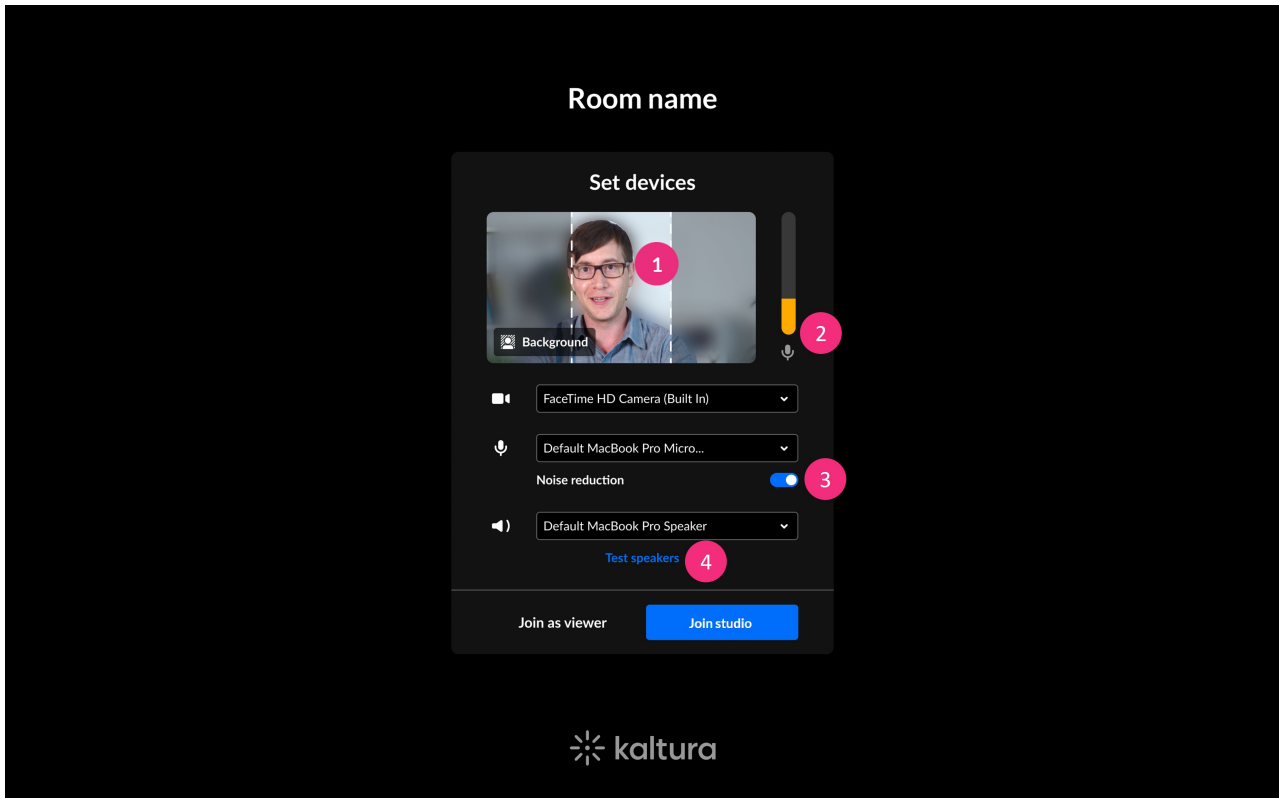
Room name

Set devices

1

Background

2

FaceTime HD Camera (Built In)

Default MacBook Pro Micro...

Noise reduction

3

Default MacBook Pro Speaker

Test speakers

4

Join as viewer

Join studio

kaltura